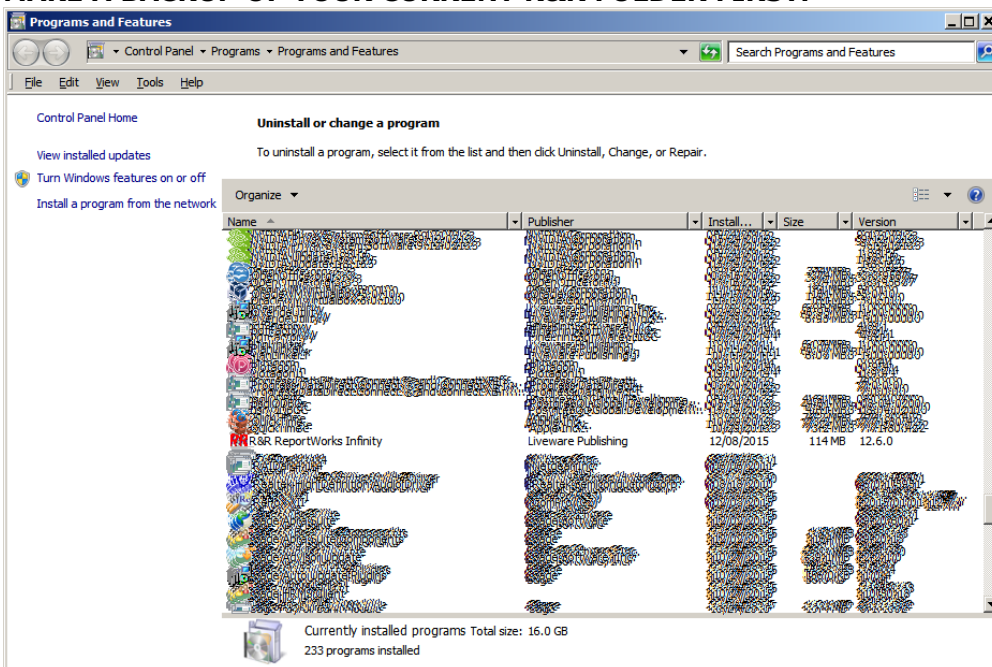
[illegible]

Programs and Features

Control Panel ▸ Programs ▸ Programs and Features

Search Programs and Features

File Edit View Tools Help

Control Panel Home

View installed updates

Turn Windows features on or off

Install a program from the network

Uninstall or change a program

To uninstall a program, select it from the list and then click Uninstall, Change, or Repair.

Organize ▾

| Name | Publisher | Install... | Size | Version |
|---|---|---|---|---|
| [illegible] | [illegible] | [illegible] | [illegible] | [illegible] |
| R&R ReportWorks Infinity | Liveware Publishing | 12/08/2015 | 114 MB | 12.6.0 |
| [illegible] | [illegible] | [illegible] | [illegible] | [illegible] |

Currently installed programs Total size: 16.0 GB

233 programs installed